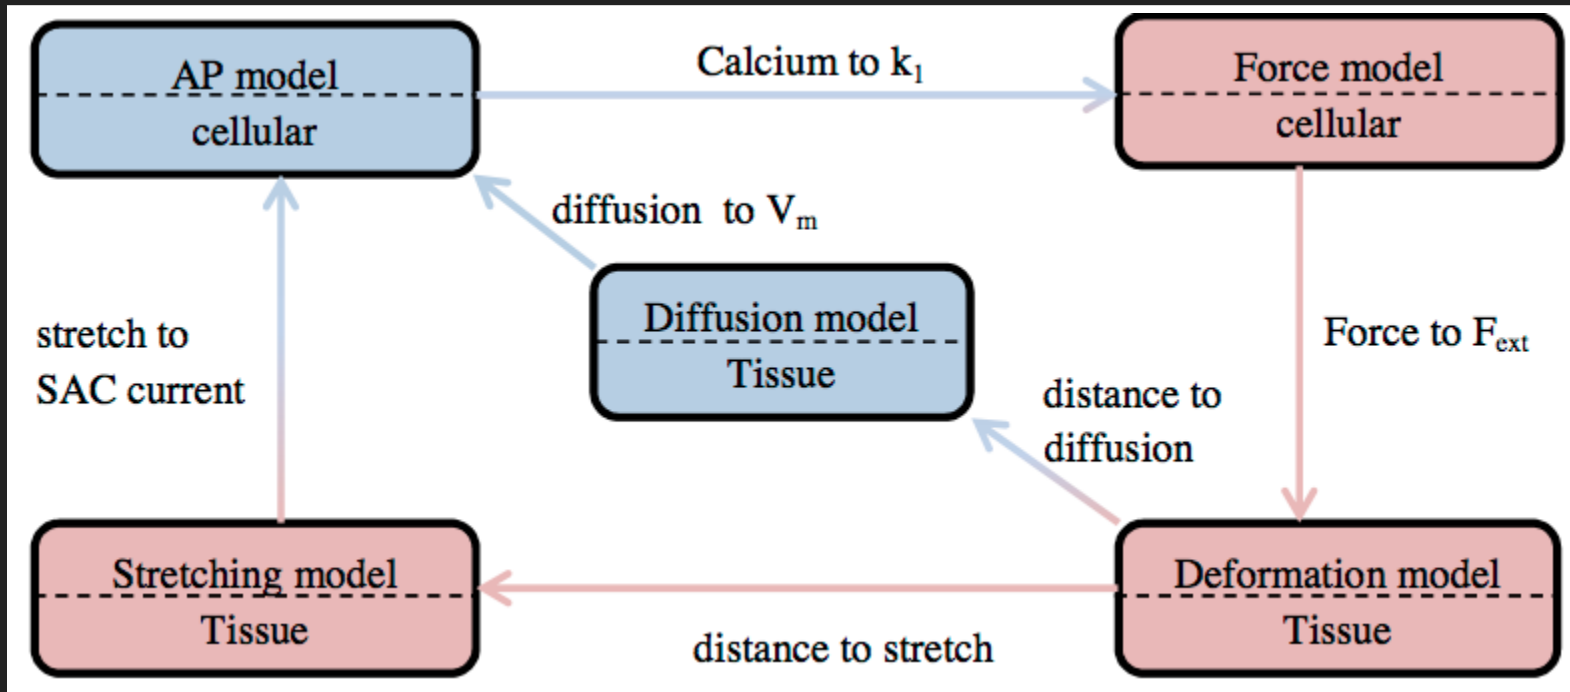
AP model
cellular

Calcium to $k_1$

Force model
cellular

diffusion to $V_m$

stretch to
SAC current

Diffusion model
Tissue

Force to $F_{ext}$

distance to
diffusion

Stretching model
Tissue

Deformation model
Tissue

distance to stretch